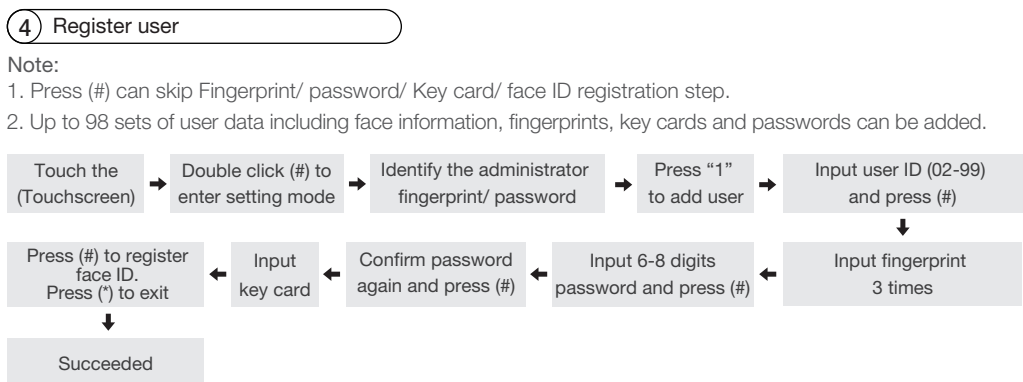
4 Register user

Note:

1. Press (#) can skip Fingerprint/ password/ Key card/ face ID registration step.

2. Up to 98 sets of user data including face information, fingerprints, key cards and passwords can be added.

Touch the (Touchscreen)

Double click (#) to enter setting mode

Identify the administrator fingerprint/ password

Press "1" to add user

Input user ID (02-99) and press (#)

Input fingerprint 3 times

Input 6-8 digits password and press (#)

Confirm password again and press (#)

Input key card

Press (#) to register face ID. Press (*) to exit

Succeeded